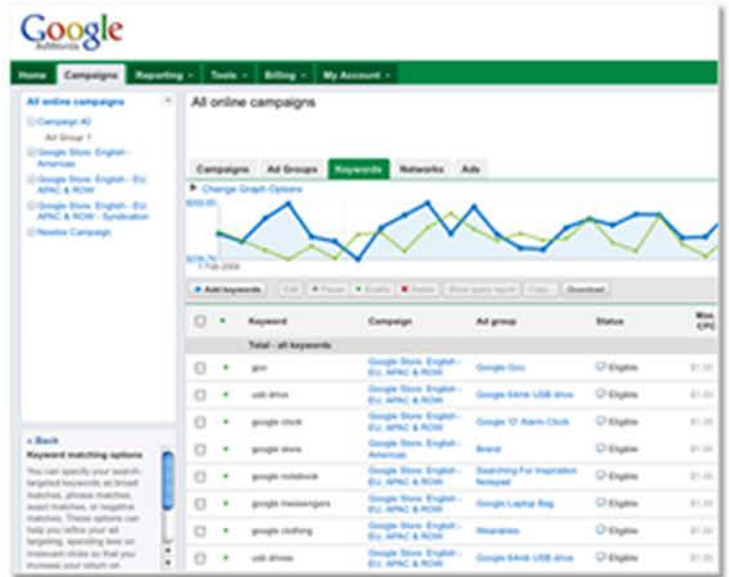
Google AdWords

Home Campaigns Reporting Tools Billing My Account

All online campaigns
Campaign #2
Ad Group 1
Google Store: English - Americas
Google Store: English - EU, APAC & ROW
Google Store: English - EU, APAC & ROW - Syndication
Newbie Campaign

All online campaigns

Campaigns Ad Groups Keywords Networks Ads

Change Graph Options

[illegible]
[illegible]
1 Feb 2009

+ Add keywords Edit Pause Enable Delete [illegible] Download

| | | Keyword | Campaign | Ad group | Status | Max. CPC |
|---|---|---|---|---|---|---|
| | | Total - all keywords | | | | |
| | | goo | Google Store: English - EU, APAC & ROW | Google Goo | Eligible | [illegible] |
| | | usb drive | Google Store: English - EU, APAC & ROW | Google 64mb USB drive | Eligible | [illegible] |
| | | google clock | Google Store: English - EU, APAC & ROW | Google 'G' Alarm Clock | Eligible | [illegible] |
| | | google store | Google Store: English - Americas | Brand | Eligible | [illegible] |
| | | google notebook | Google Store: English - EU, APAC & ROW | Searching For Inspiration Notepad | Eligible | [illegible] |
| | | google messengers | Google Store: English - EU, APAC & ROW | Google Laptop Bag | Eligible | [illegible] |
| | | google clothing | Google Store: English - EU, APAC & ROW | Wearables | Eligible | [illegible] |
| | | usb drives | Google Store: English - EU, APAC & ROW | Google 64mb USB drive | Eligible | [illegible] |

« Back
Keyword matching options
You can specify your search-targeted keywords as broad matches, phrase matches, exact matches, or negative matches. These options can help you refine your ad targeting, spending less on irrelevant clicks so that you increase your return on